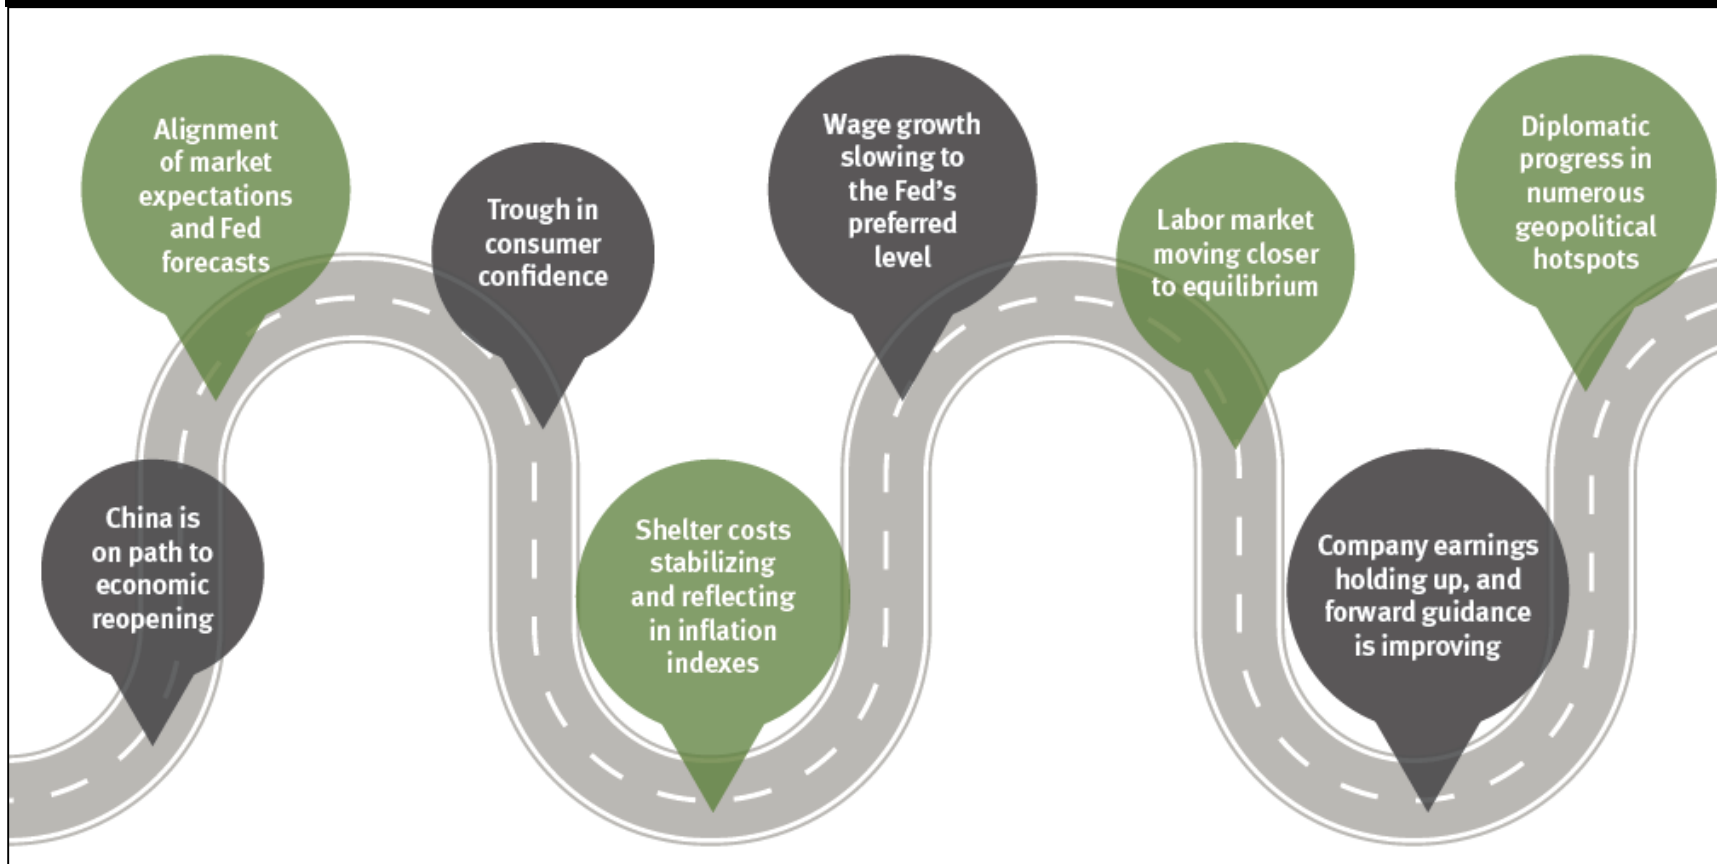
China is on path to economic reopening

Alignment of market expectations and Fed forecasts

Trough in consumer confidence

Shelter costs stabilizing and reflecting in inflation indexes

Wage growth slowing to the Fed's preferred level

Labor market moving closer to equilibrium

Company earnings holding up, and forward guidance is improving

Diplomatic progress in numerous geopolitical hotspots